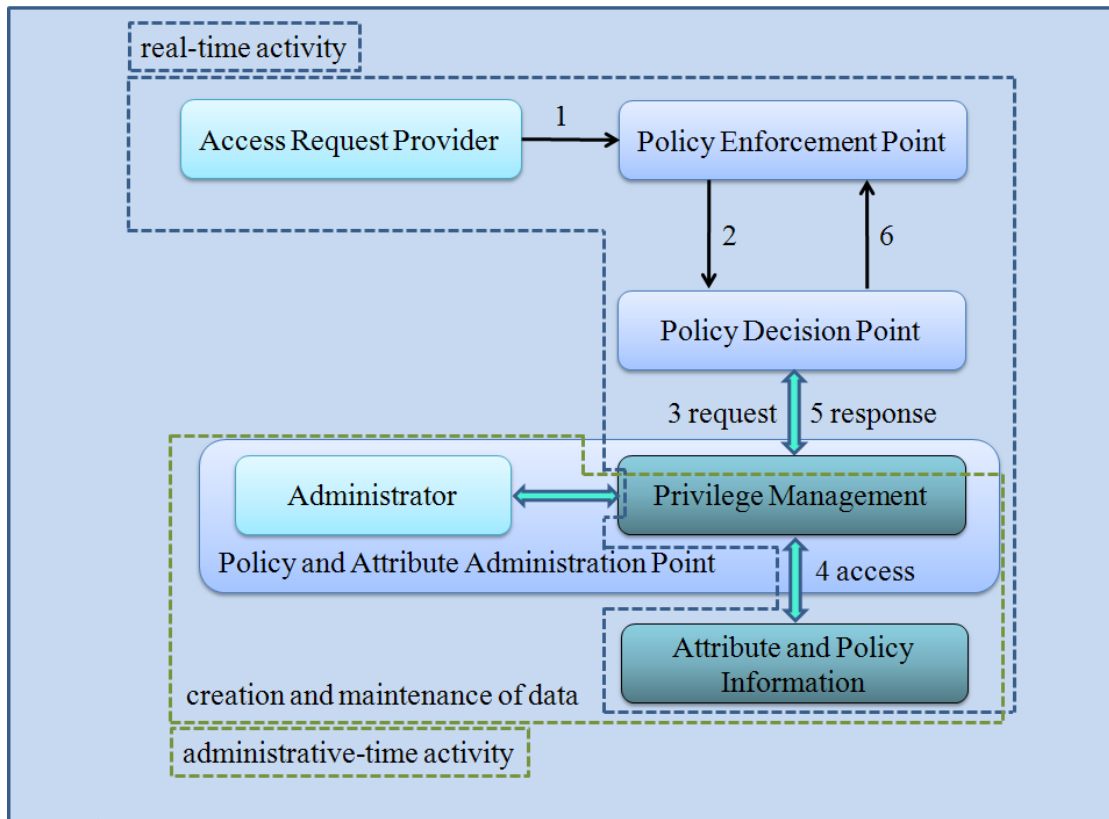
real-time activity

Access Request Provider

1

Policy Enforcement Point

2

6

Policy Decision Point

3 request

5 response

Administrator

Privilege Management

Policy and Attribute Administration Point

4 access

Attribute and Policy Information

creation and maintenance of data

administrative-time activity